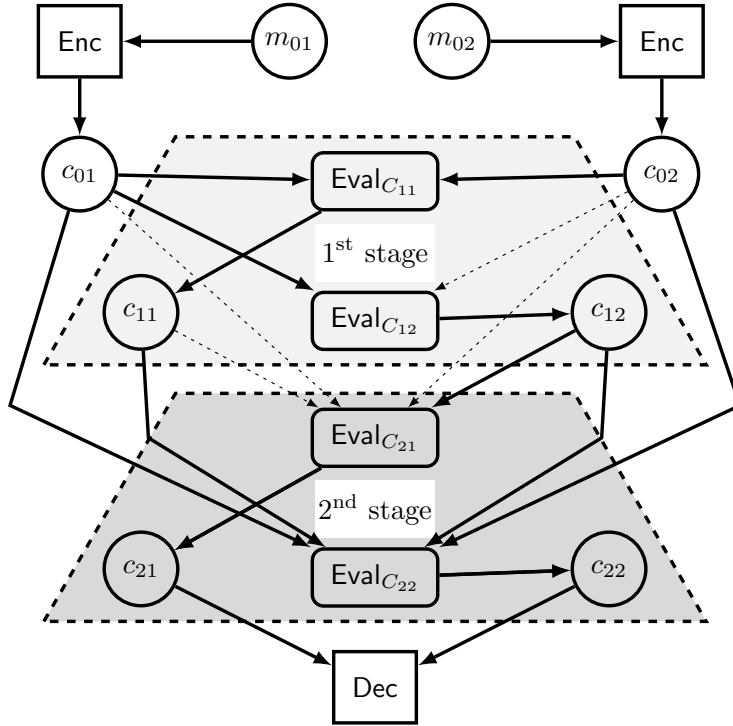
Enc

$m_{01}$

$m_{02}$

Enc

$c_{01}$

$\mathsf{Eval}_{C_{11}}$

$c_{02}$

$1^{\text{st}}$ stage

$c_{11}$

$\mathsf{Eval}_{C_{12}}$

$c_{12}$

$\mathsf{Eval}_{C_{21}}$

$2^{\text{nd}}$ stage

$c_{21}$

$\mathsf{Eval}_{C_{22}}$

$c_{22}$

Dec